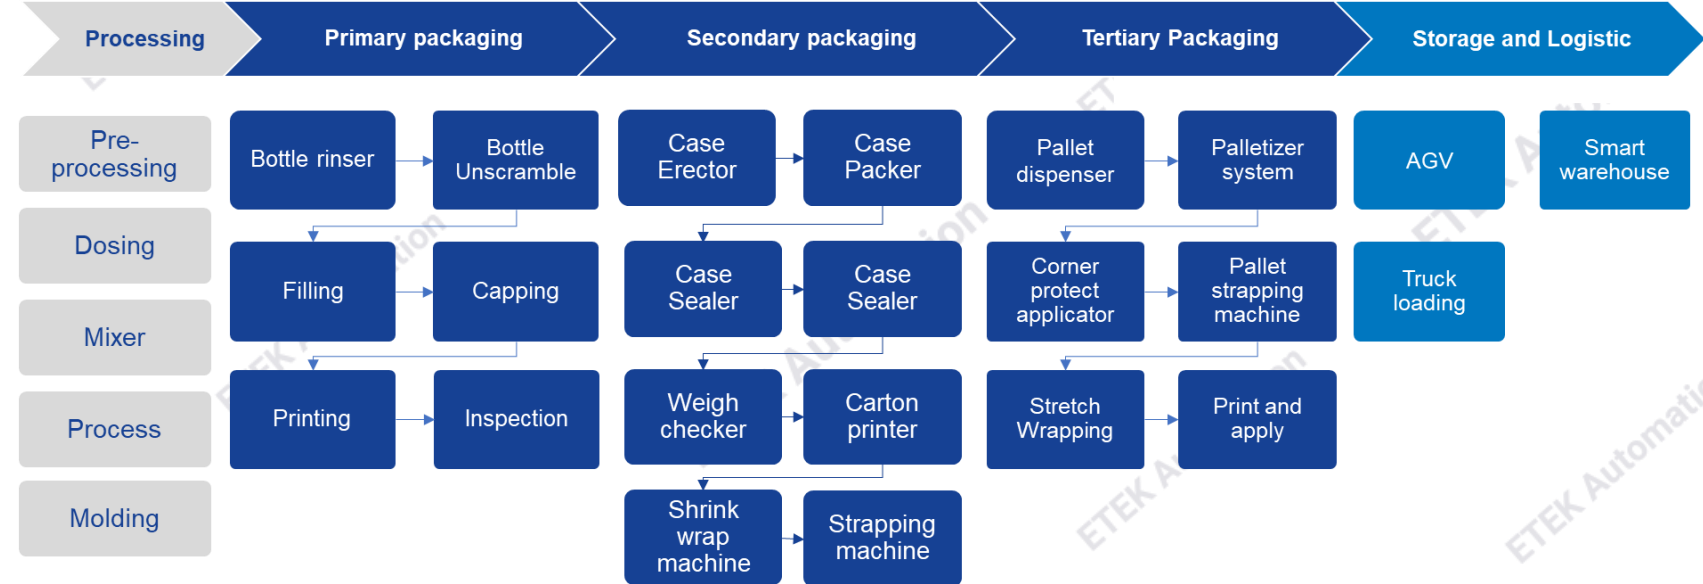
Processing

Primary packaging

Secondary packaging

Tertiary Packaging

Storage and Logistic

Pre-processing

Dosing

Mixer

Process

Molding

Bottle rinser

Bottle Unscramble

Filling

Capping

Printing

Inspection

Case Erector

Case Packer

Case Sealer

Case Sealer

Weigh checker

Carton printer

Shrink wrap machine

Strapping machine

Pallet dispenser

Palletizer system

Corner protect applicator

Pallet strapping machine

Stretch Wrapping

Print and apply

AGV

Smart warehouse

Truck loading

ETEK Automation

ETEK Automation